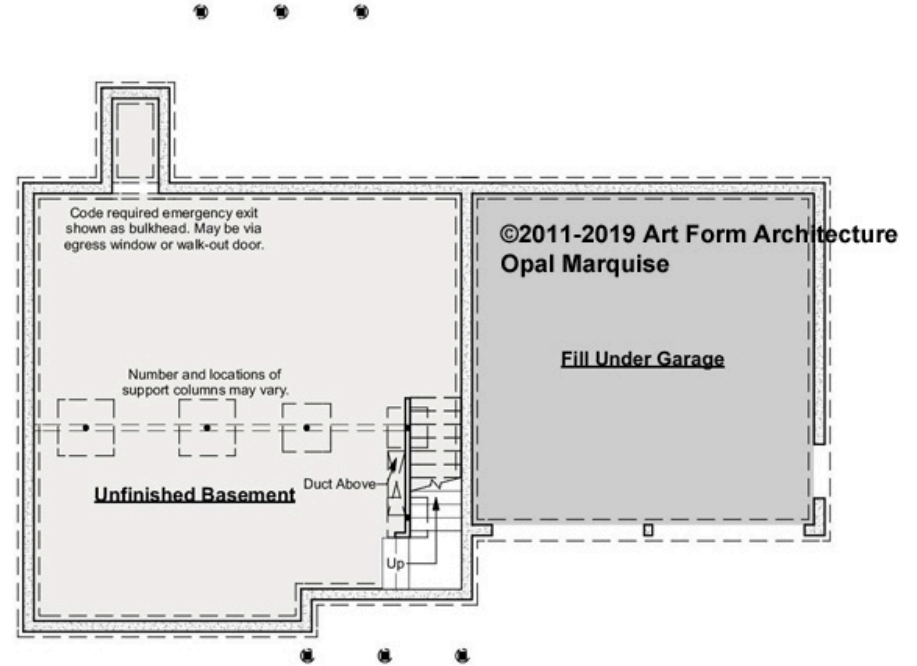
Code required emergency exit shown as bulkhead. May be via egress window or walk-out door.

©2011-2019 Art Form Architecture
Opal Marquise

Fill Under Garage

Number and locations of support columns may vary.

Duct Above

Unfinished Basement

Up